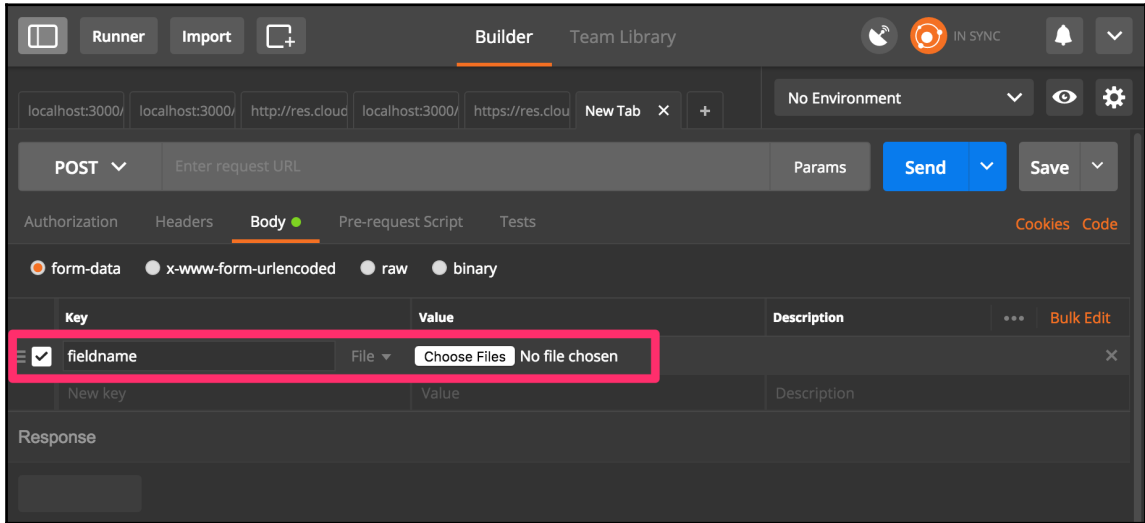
Runner Import Builder Team Library IN SYNC

localhost:3000/ localhost:3000/ http://res.cloud localhost:3000/ https://res.clou New Tab × +

No Environment

POST Enter request URL Params Send Save

Authorization Headers Body Pre-request Script Tests Cookies Code

form-data x-www-form-urlencoded raw binary

| Key | Value | Description | ••• Bulk Edit |
|---|---|---|---|
| fieldname | File Choose Files No file chosen | | × |
| New key | Value | Description | |

Response